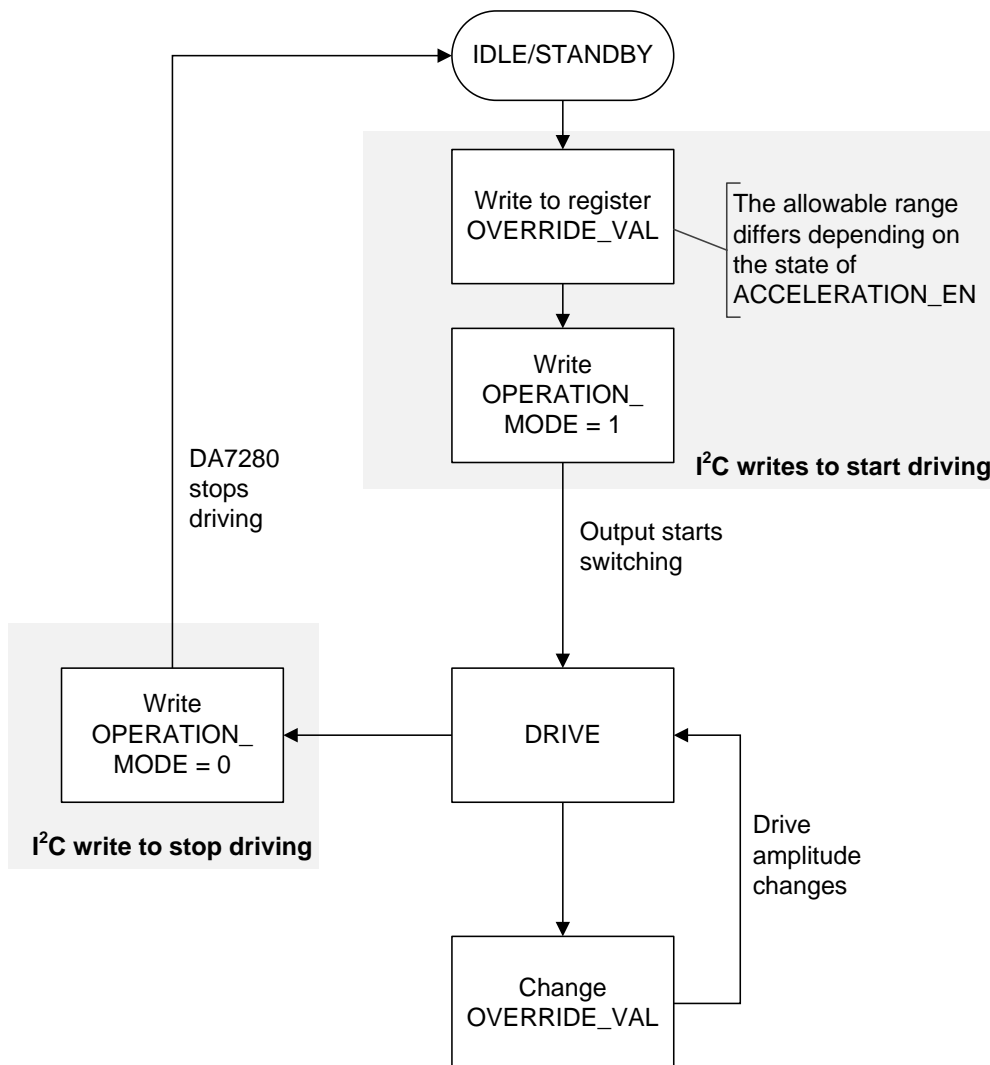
IDLE/STANDBY

Write to register OVERRIDE_VAL

The allowable range differs depending on the state of ACCELERATION_EN

Write OPERATION_ MODE = 1

$I^2C$ writes to start driving

DA7280 stops driving

Output starts switching

Write OPERATION_ MODE = 0

DRIVE

$I^2C$ write to stop driving

Drive amplitude changes

Change OVERRIDE_VAL